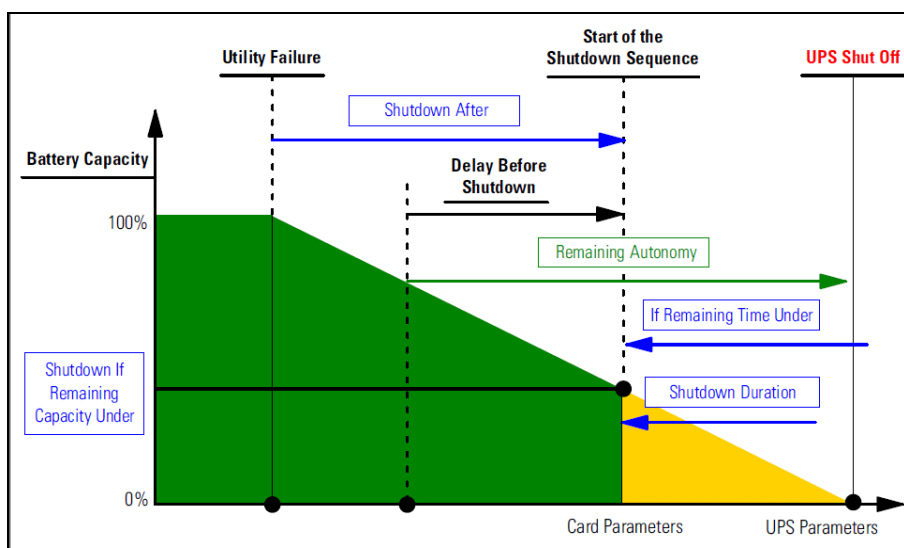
Utility Failure

Start of the Shutdown Sequence

UPS Shut Off

Shutdown After

Battery Capacity

Delay Before Shutdown

100%

Remaining Autonomy

If Remaining Time Under

Shutdown If Remaining Capacity Under

Shutdown Duration

0%

Card Parameters

UPS Parameters